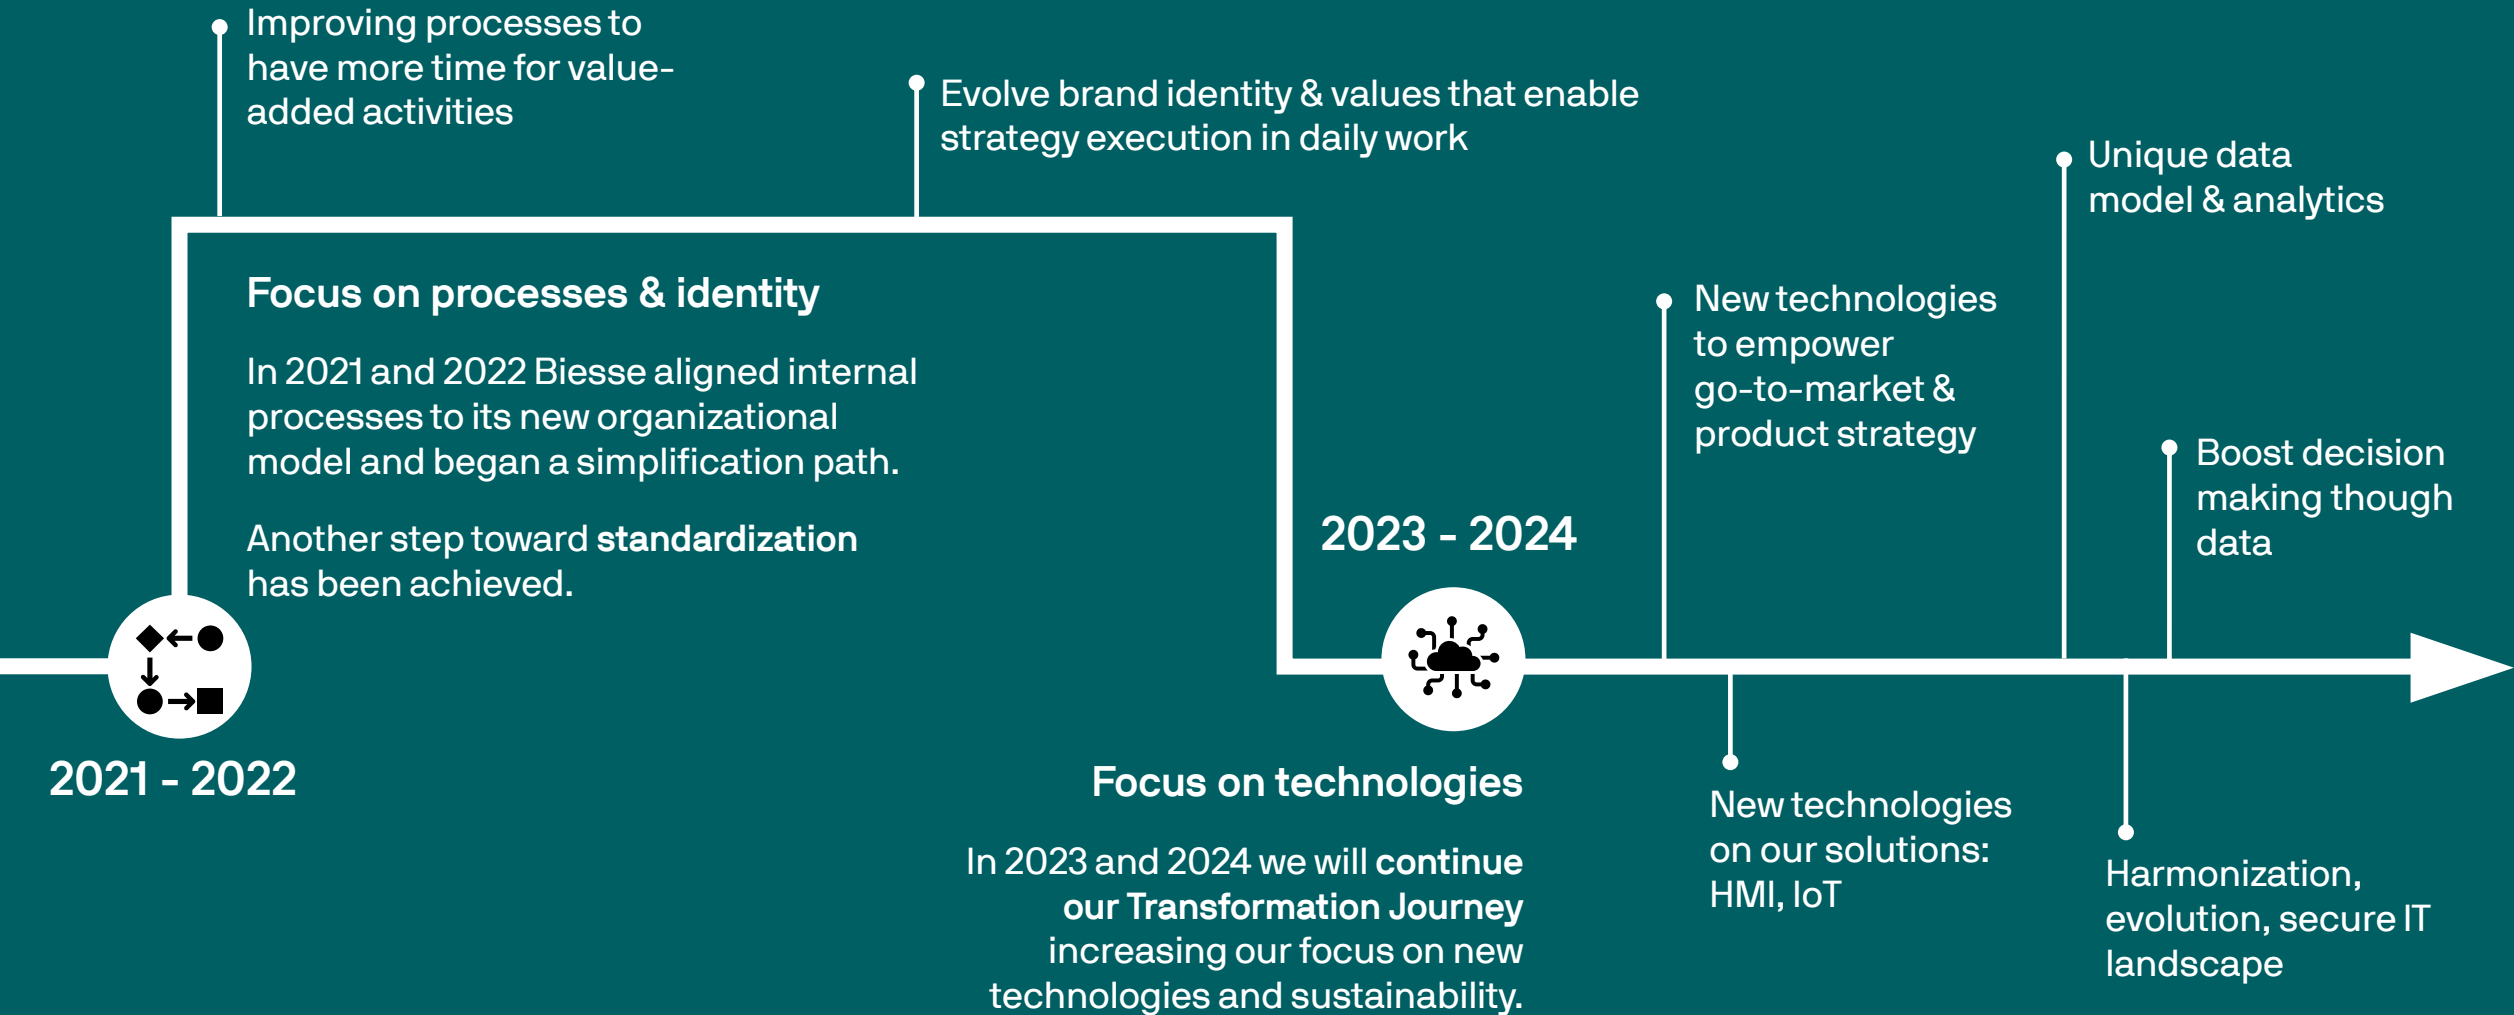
Improving processes to have more time for value-added activities

Evolve brand identity & values that enable strategy execution in daily work

Focus on processes & identity

In 2021 and 2022 Biesse aligned internal processes to its new organizational model and began a simplification path.

Another step toward **standardization** has been achieved.

2021 - 2022

2023 - 2024

Focus on technologies

In 2023 and 2024 we will **continue our Transformation Journey** increasing our focus on new technologies and sustainability.

New technologies to empower go-to-market & product strategy

Unique data model & analytics

Boost decision making though data

New technologies on our solutions: HMI, IoT

Harmonization, evolution, secure IT landscape